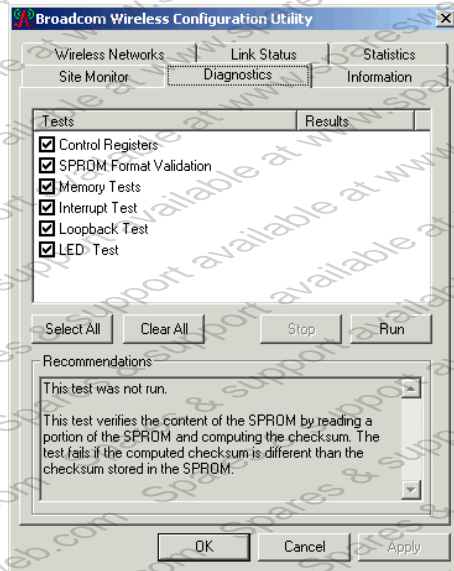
Broadcom Wireless Configuration Utility

Wireless Networks | Link Status | Statistics
Site Monitor | Diagnostics | Information

| Tests | Results |
|---|---|
| Control Registers | |
| SPROM Format Validation | |
| Memory Tests | |
| Interrupt Test | |
| Loopback Test | |
| LED Test | |

Select All   Clear All   Stop   Run

Recommendations

This test was not run.

This test verifies the content of the SPROM by reading a portion of the SPROM and computing the checksum. The test fails if the computed checksum is different than the checksum stored in the SPROM.

OK   Cancel   Apply

Spares & support available at www.spares